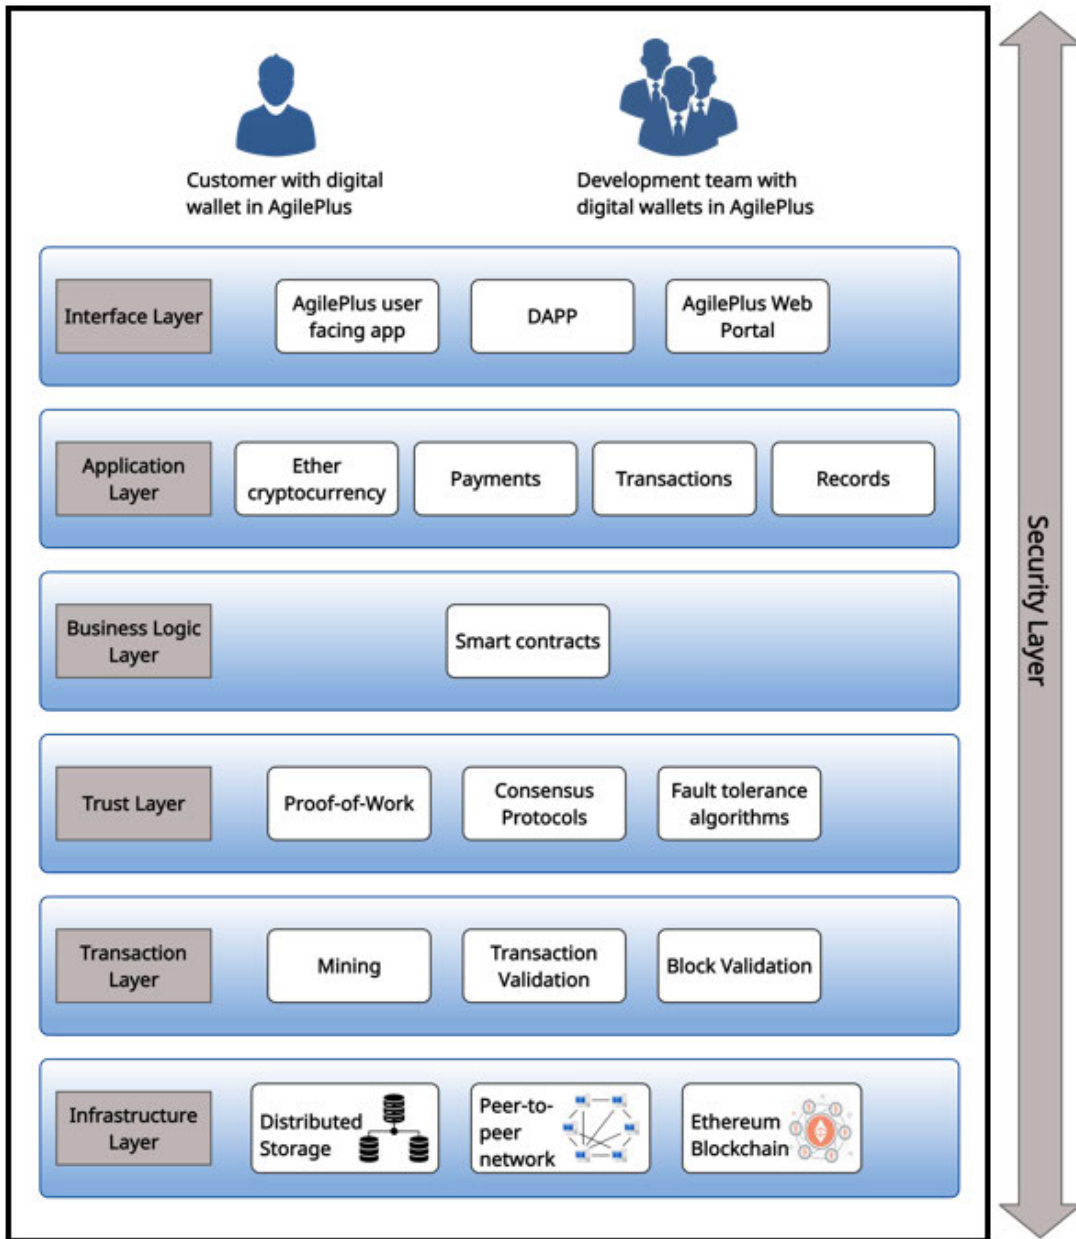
Customer with digital wallet in AgilePlus

Development team with digital wallets in AgilePlus

Interface Layer

AgilePlus user facing app

DAPP

AgilePlus Web Portal

Application Layer

Ether cryptocurrency

Payments

Transactions

Records

Business Logic Layer

Smart contracts

Trust Layer

Proof-of-Work

Consensus Protocols

Fault tolerance algorithms

Transaction Layer

Mining

Transaction Validation

Block Validation

Infrastructure Layer

Distributed Storage

Peer-to-peer network

Ethereum Blockchain

Security Layer